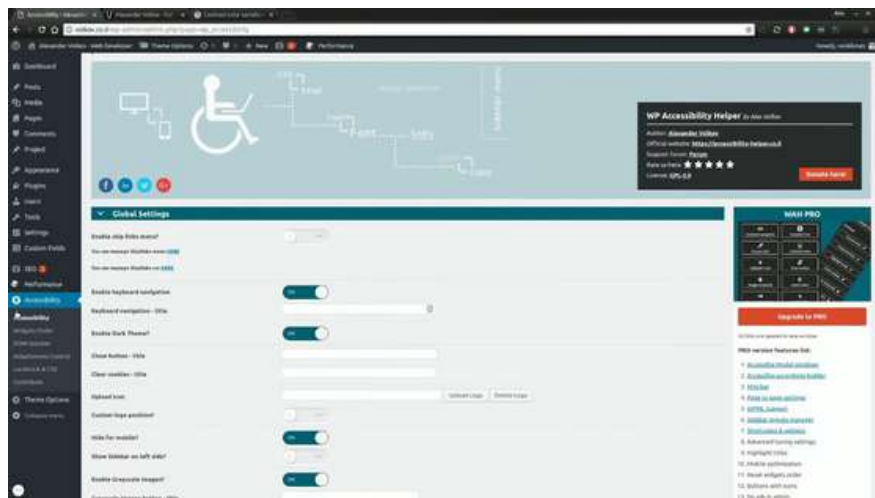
Dashboard
Posts
Media
Pages
Comments
Project
Appearance
Plugins
Users
Tools
Settings
Custom Fields
SEO
Performance
Accessibility
Accessibility
Theme Options
Collapse menu

Font

WP Accessibility Helper By Alex Volkov
Author: Alexander Volkov
Official website: https://accessibility-helper.co.il
Support forum: Forum
Rate us here: ★★★★★
License: GPL-2.0
Donate here!

Global Settings
Enable skip links menu?
Enable keyboard navigation
ON
Keyboard navigation - title
Enable Dark Theme?
ON
Close button - title
Clear cookies - title
Upload icon
Upload Logo
Delete Logo
Custom logo position?
Hide for mobile?
ON
Show Sidebar on left side?
Enable Grayscale images?
ON

WAH PRO
Upgrade to PRO
PRO version features list:
1. Accessibility Modal windows
2. Accessibility accordions builder
3. Wide bar
4. Rows to main sections
5. ARPAL Support
6. Sidebar widgets manager
7. Shortcodes & settings
8. Advanced tuning settings
9. Highlight links
10. Mobile optimization
11. Reset widgets order
12. Buttons with icons